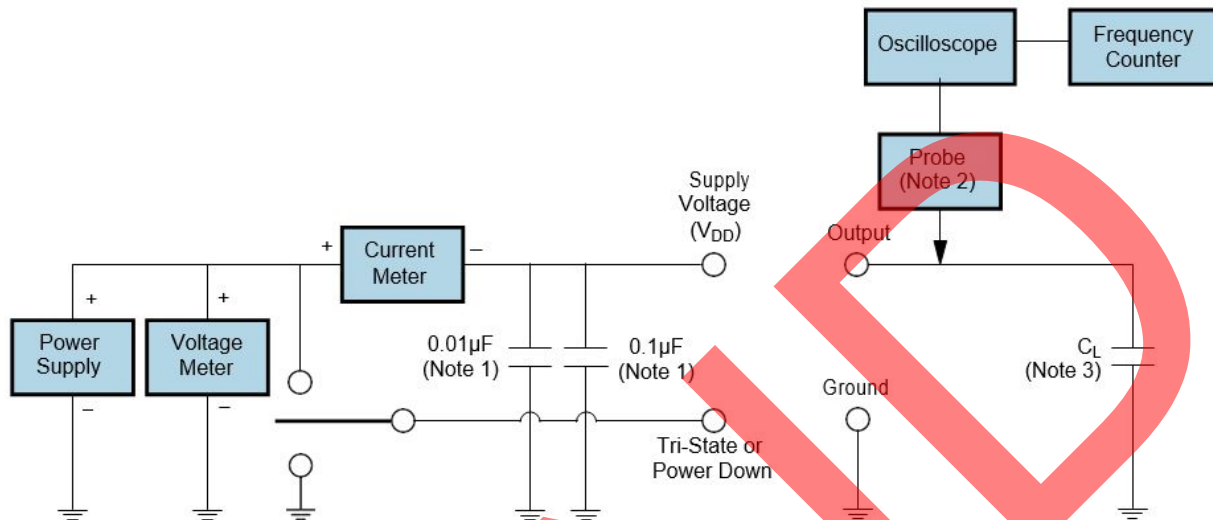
Oscilloscope

Frequency Counter

Probe (Note 2)

Supply Voltage ($V_{DD}$)

Output

+

Current Meter

–

+

+

Power Supply

–

Voltage Meter

–

0.01µF (Note 1)

0.1µF (Note 1)

Ground

$C_L$ (Note 3)

Tri-State or Power Down